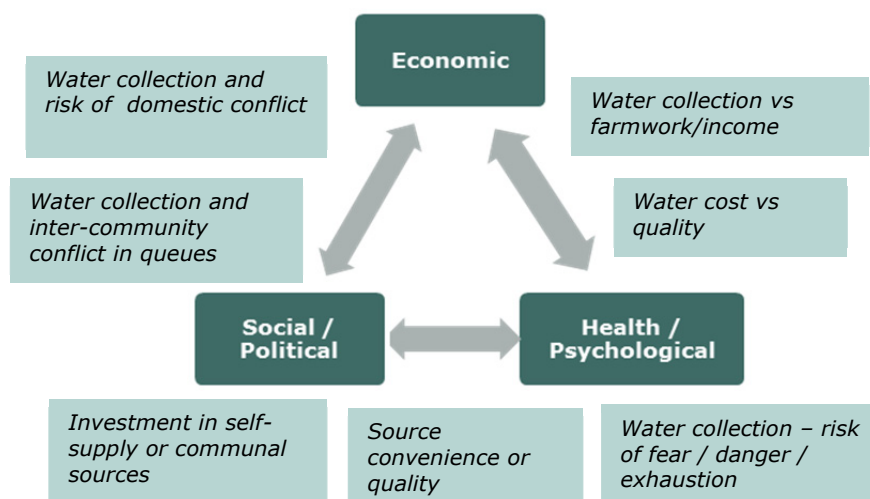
Water collection and risk of domestic conflict

Economic

Water collection vs farmwork/income

Water collection and inter-community conflict in queues

Water cost vs quality

Social / Political

Health / Psychological

Investment in self-supply or communal sources

Source convenience or quality

Water collection – risk of fear / danger / exhaustion